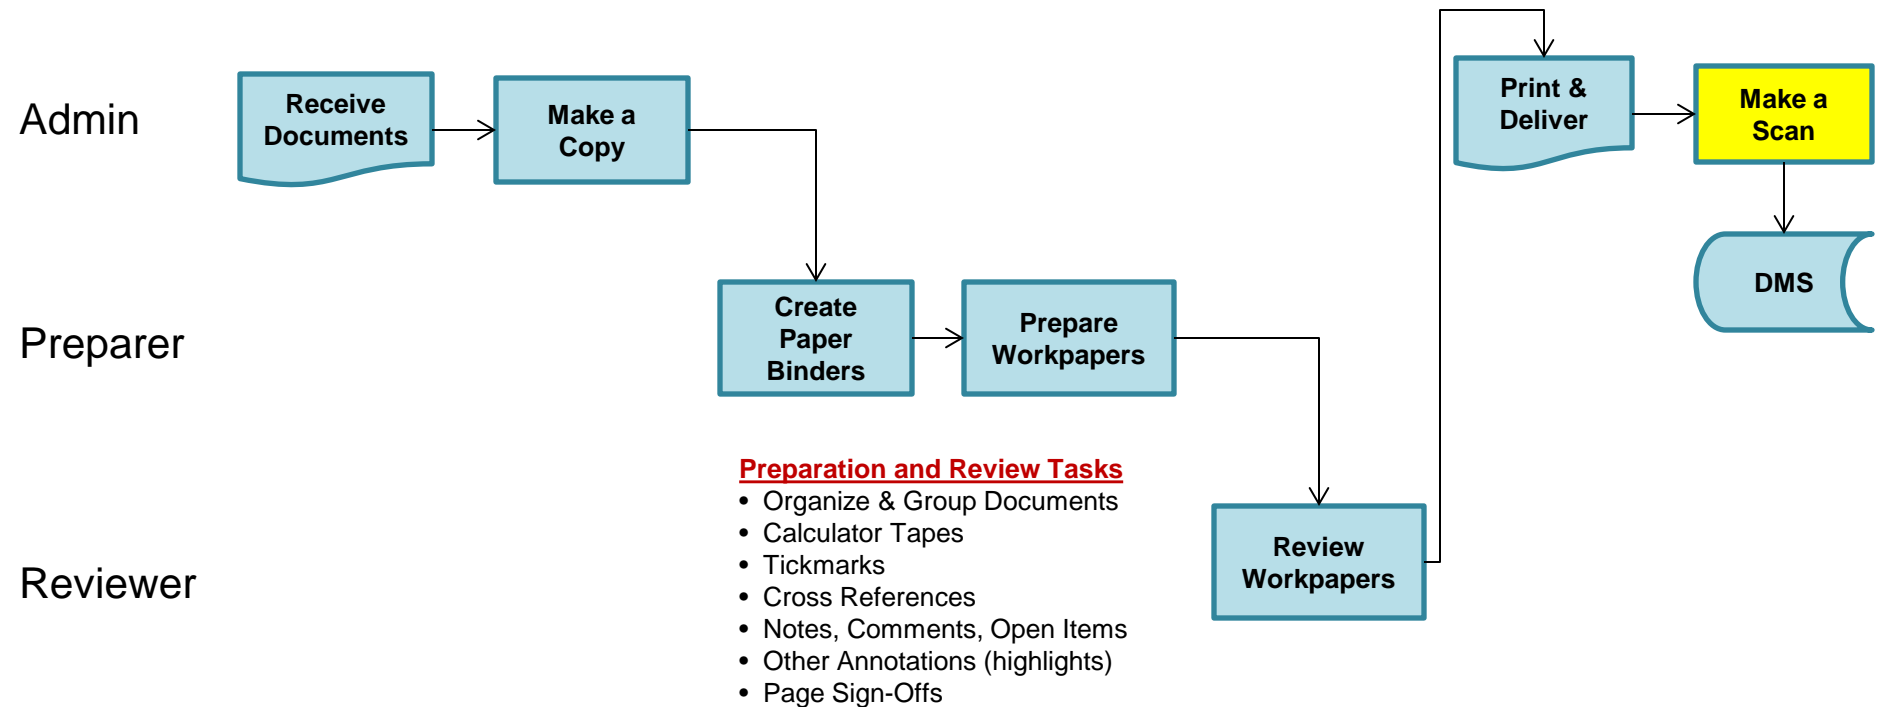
Admin

Receive Documents

Make a Copy

Print & Deliver

Make a Scan

DMS

Preparer

Create Paper Binders

Prepare Workpapers

Preparation and Review Tasks
• Organize & Group Documents
• Calculator Tapes
• Tickmarks
• Cross References
• Notes, Comments, Open Items
• Other Annotations (highlights)
• Page Sign-Offs

Reviewer

Review Workpapers